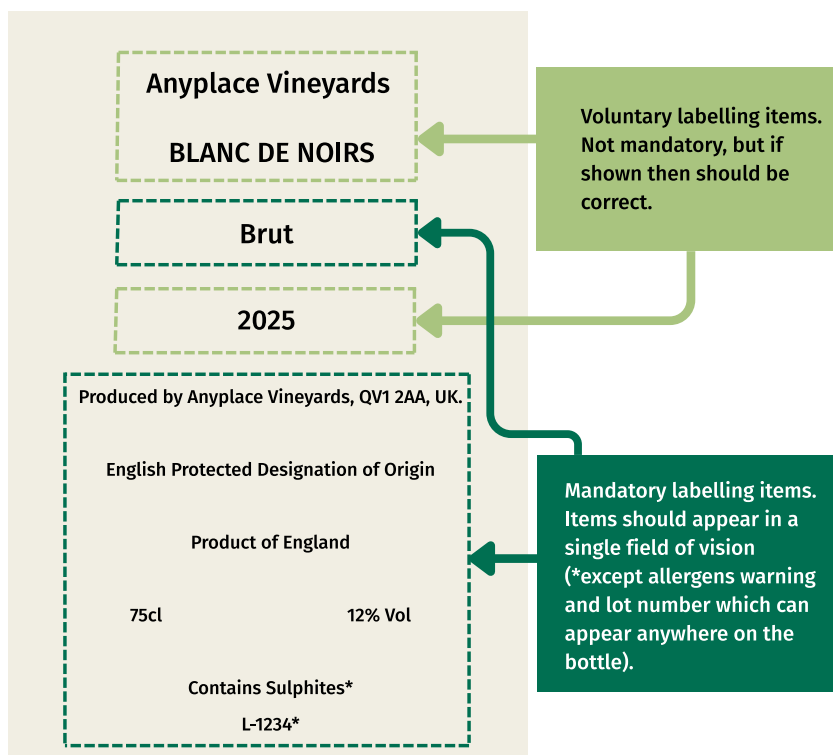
Anyplace Vineyards

BLANC DE NOIRS

Brut

2025

Produced by Anyplace Vineyards, QV1 2AA, UK.

English Protected Designation of Origin

Product of England

75cl

12% Vol

Contains Sulphites*

L-1234*

Voluntary labelling items. Not mandatory, but if shown then should be correct.

Mandatory labelling items. Items should appear in a single field of vision (*except allergens warning and lot number which can appear anywhere on the bottle).